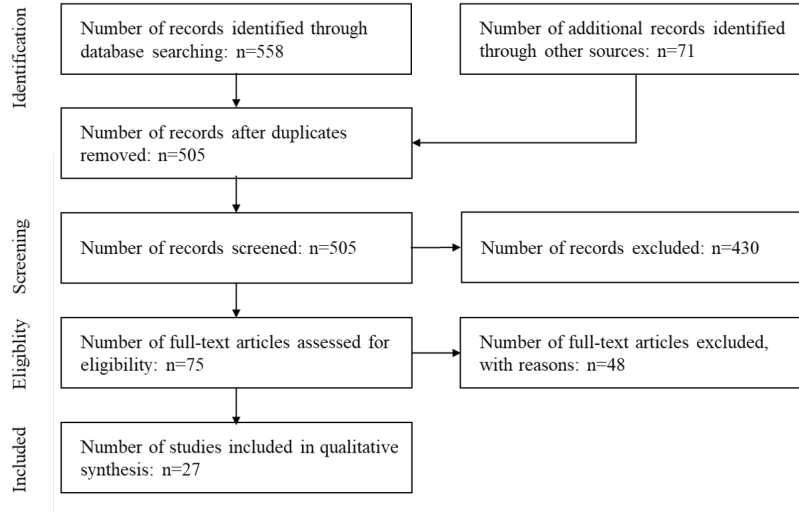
Identification

Number of records identified through database searching: n=558

Number of additional records identified through other sources: n=71

Number of records after duplicates removed: n=505

Screening

Number of records screened: n=505

Number of records excluded: n=430

Eligiblity

Number of full-text articles assessed for eligibility: n=75

Number of full-text articles excluded, with reasons: n=48

Included

Number of studies included in qualitative synthesis: n=27